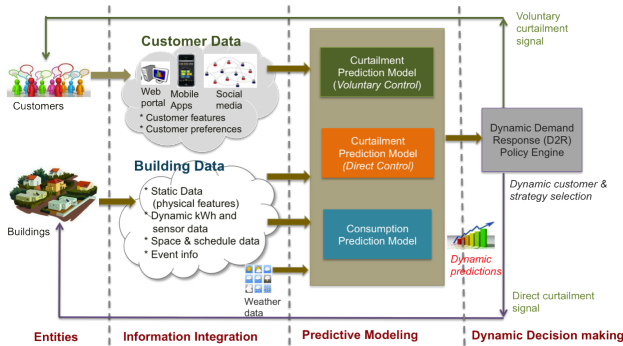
Voluntary curtailment signal

Customer Data

Customers

Web portal
Mobile Apps
Social media
* Customer features
* Customer preferences

Curtailment Prediction Model (Voluntary Control)

Curtailment Prediction Model (Direct Control)

Consumption Prediction Model

Dynamic Demand Response (D2R) Policy Engine

Dynamic customer & strategy selection

Building Data

Buildings

* Static Data (physical features)
* Dynamic kWh and sensor data
* Space & schedule data
* Event info

Weather data

Dynamic predictions

Direct curtailment signal

Entities
Information Integration
Predictive Modeling
Dynamic Decision making